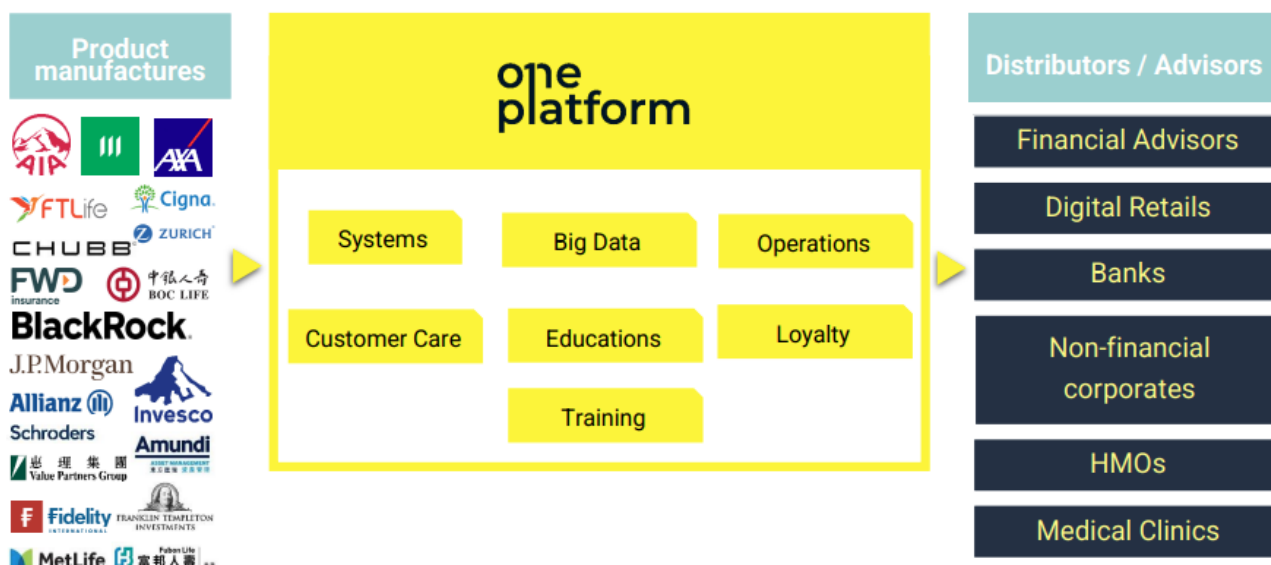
Product manufactures

AIA
AXA
FTLife
Cigna
CHUBB
ZURICH
FWD insurance
中銀人壽 BOC LIFE
BlackRock
J.P.Morgan
Allianz
Invesco
Schroders
Amundi
惠理集團 Value Partners Group
Fidelity INTERNATIONAL
FRANKLIN TEMPLETON INVESTMENTS
MetLife
Fubon Life 富邦人壽

one platform

Systems
Big Data
Operations
Customer Care
Educations
Loyalty
Training

Distributors / Advisors

Financial Advisors
Digital Retails
Banks
Non-financial corporates
HMOs
Medical Clinics